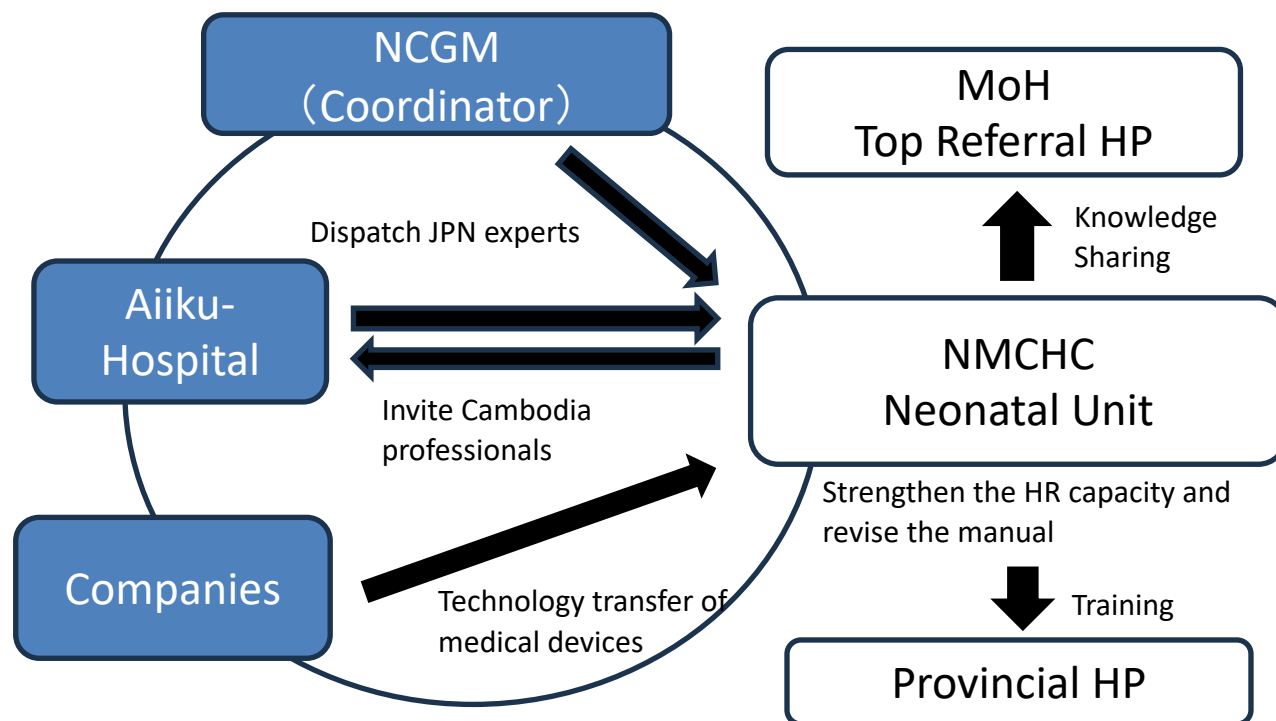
NCGM
（Coordinator）

MoH
Top Referral HP

Dispatch JPN experts

Knowledge Sharing

Aiiku-Hospital

NMCHC
Neonatal Unit

Invite Cambodia professionals

Strengthen the HR capacity and revise the manual

Companies

Training

Technology transfer of medical devices

Provincial HP